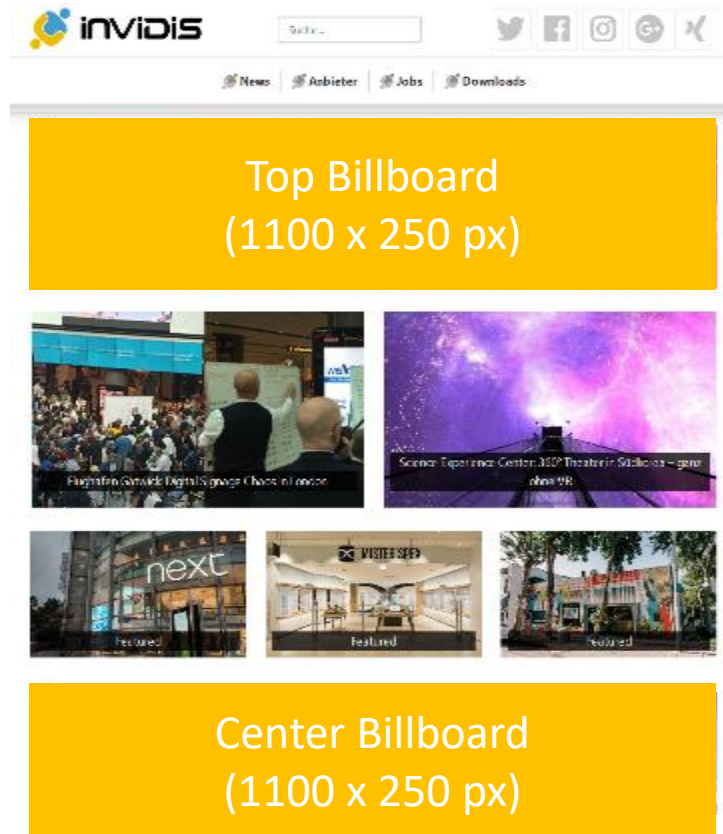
invidis

Suche...

News | Anbieter | Jobs | Downloads

Top Billboard
(1100 x 250 px)

Flughafen Gatwick Digital Signage Chaos in London

Science Experience Center: 360° Theater in Stockholm – ganz ohne VR

next

Featured

MISTER SPEX

Featured

Featured

Center Billboard
(1100 x 250 px)